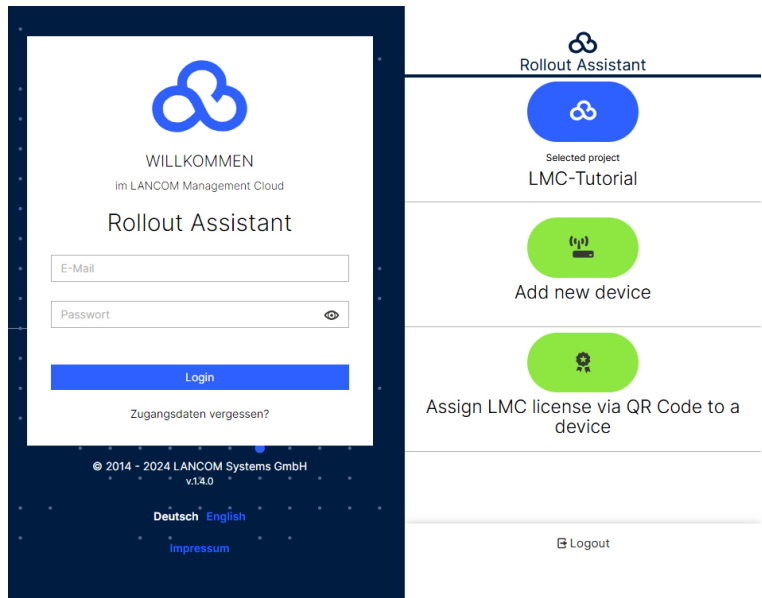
WILLKOMMEN

im LANCOM Management Cloud

Rollout Assistant

E-Mail

Passwort

Login

Zugangsdaten vergessen?

© 2014 - 2024 LANCOM Systems GmbH
v.1.4.0

Deutsch English

Impressum

Rollout Assistant

Selected project
LMC-Tutorial

Add new device

Assign LMC license via QR Code to a device

Logout